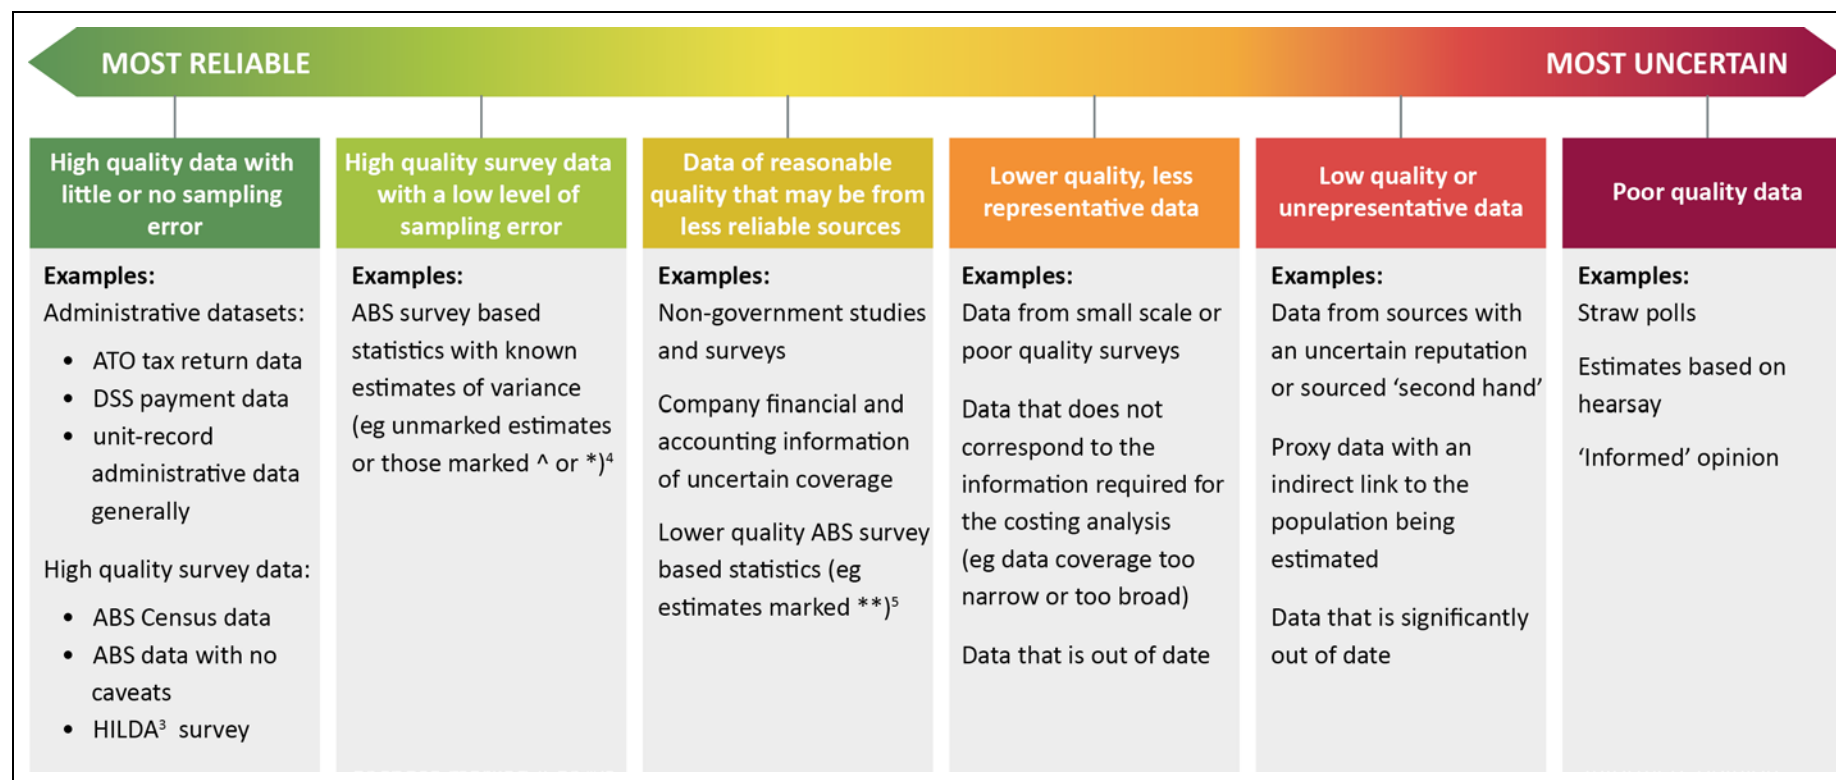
MOST RELIABLE

MOST UNCERTAIN

High quality data with little or no sampling error

Examples:

Administrative datasets:

- ATO tax return data
- DSS payment data
- unit-record administrative data generally

High quality survey data:

- ABS Census data
- ABS data with no caveats
- HILDA$^3$ survey

High quality survey data with a low level of sampling error

Examples:

ABS survey based statistics with known estimates of variance (eg unmarked estimates or those marked ^ or *)$^4$

Data of reasonable quality that may be from less reliable sources

Examples:

Non-government studies and surveys

Company financial and accounting information of uncertain coverage

Lower quality ABS survey based statistics (eg estimates marked **)$^5$

Lower quality, less representative data

Examples:

Data from small scale or poor quality surveys

Data that does not correspond to the information required for the costing analysis (eg data coverage too narrow or too broad)

Data that is out of date

Low quality or unrepresentative data

Examples:

Data from sources with an uncertain reputation or sourced 'second hand'

Proxy data with an indirect link to the population being estimated

Data that is significantly out of date

Poor quality data

Examples:

Straw polls

Estimates based on hearsay

'Informed' opinion